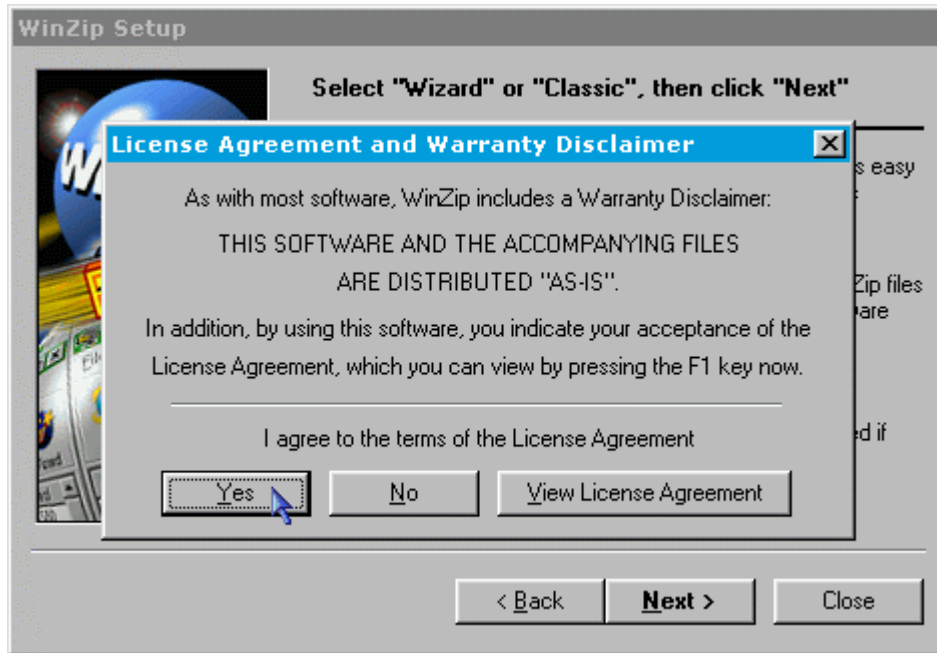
WinZip Setup

Select "Wizard" or "Classic", then click "Next"

s easy

Zip files
are

d if

License Agreement and Warranty Disclaimer

As with most software, WinZip includes a Warranty Disclaimer:

THIS SOFTWARE AND THE ACCOMPANYING FILES ARE DISTRIBUTED "AS-IS".

In addition, by using this software, you indicate your acceptance of the License Agreement, which you can view by pressing the F1 key now.

I agree to the terms of the License Agreement

Yes | No | View License Agreement

< Back | Next > | Close